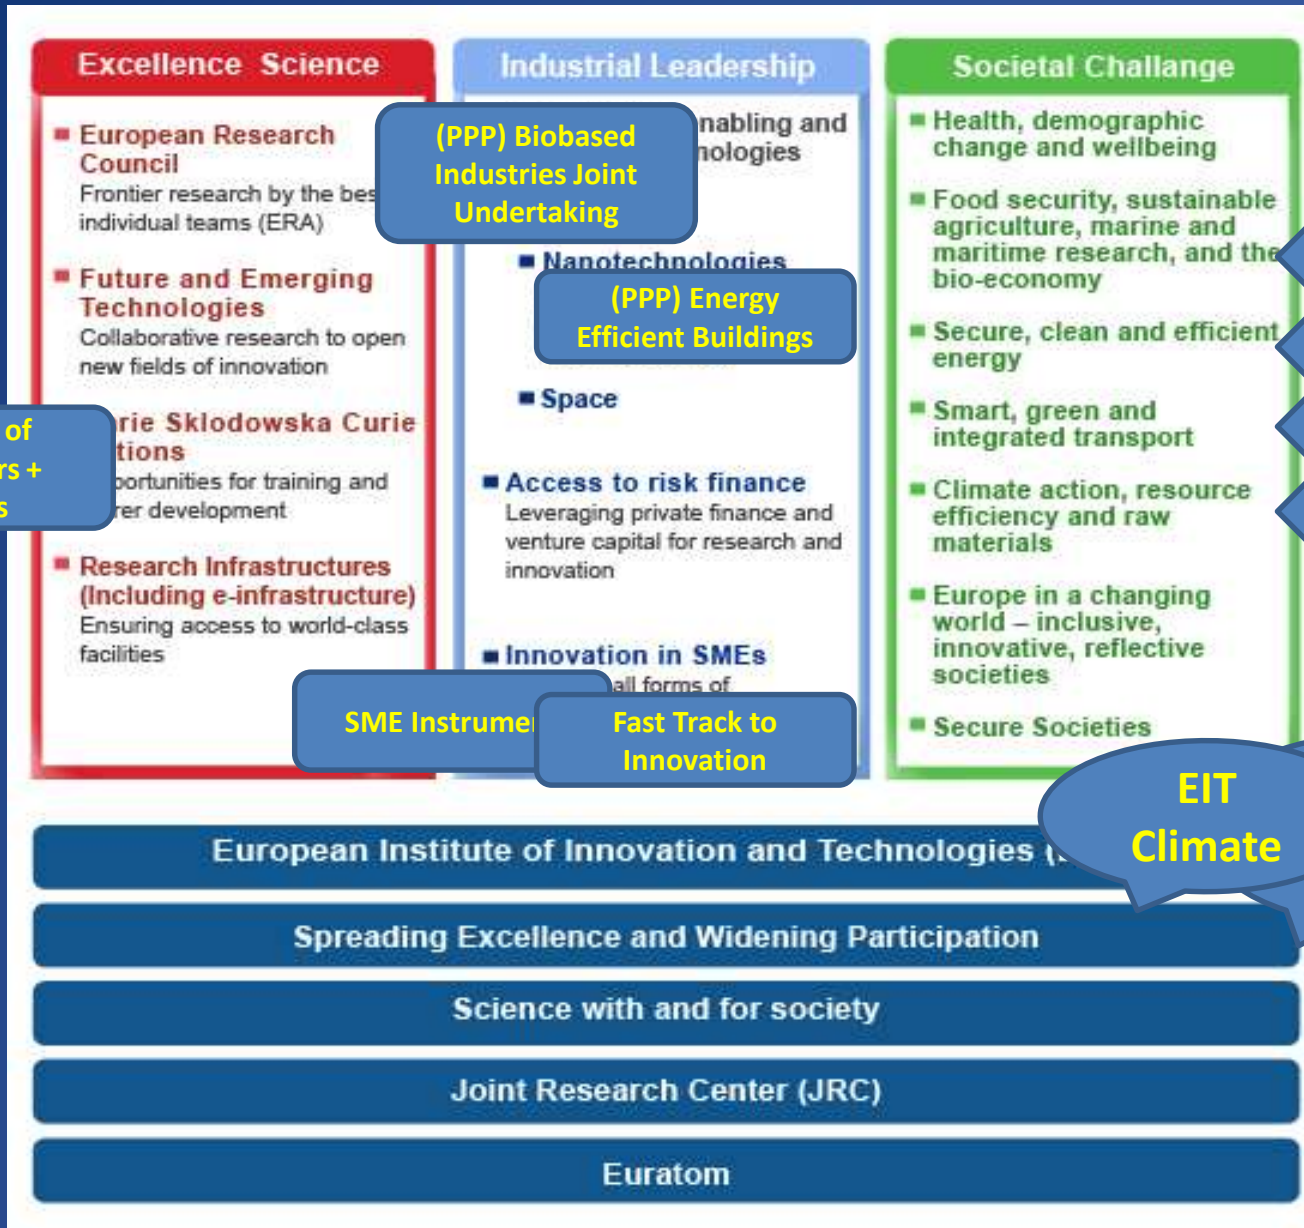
Excellence Science

European Research Council
Frontier research by the bes individual teams (ERA)

Future and Emerging Technologies
Collaborative research to open new fields of innovation

rie Sklodowska Curie tions
portunities for training and rer development

Research Infrastructures (Including e-infrastructure)
Ensuring access to world-class facilities

of
rs +
s

Industrial Leadership

nabling and nologies

(PPP) Biobased Industries Joint Undertaking

Nanotechnologies

(PPP) Energy Efficient Buildings

Space

Access to risk finance
Leveraging private finance and venture capital for research and innovation

Innovation in SMEs
all forms of

SME Instrume

Fast Track to Innovation

Societal Challange

Health, demographic change and wellbeing

Food security, sustainable agriculture, marine and maritime research, and the bio-economy

Secure, clean and efficient energy

Smart, green and integrated transport

Climate action, resource efficiency and raw materials

Europe in a changing world – inclusive, innovative, reflective societies

Secure Societies

EIT Climate

European Institute of Innovation and Technologies (

Spreading Excellence and Widening Participation

Science with and for society

Joint Research Center (JRC)

Euratom